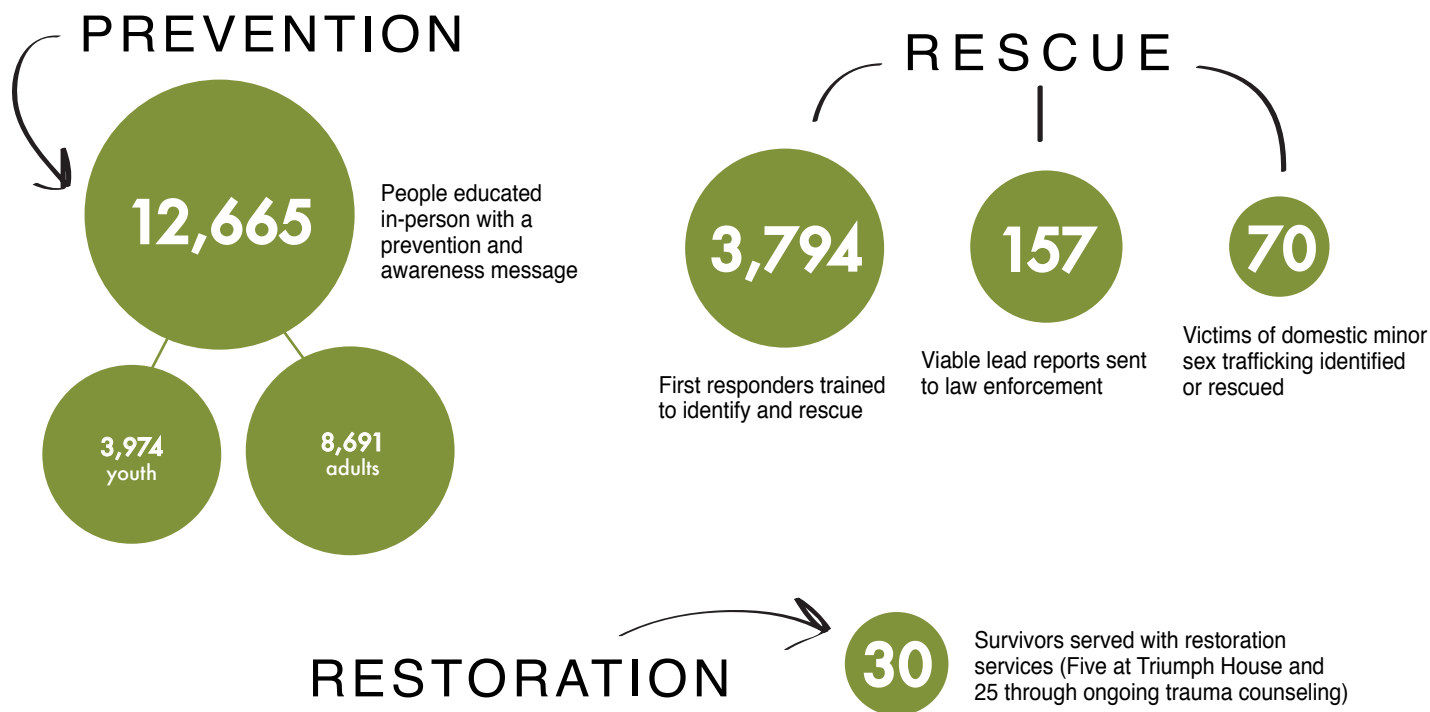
PREVENTION

12,665

People educated in-person with a prevention and awareness message

3,974
youth

8,691
adults

RESCUE

3,794

First responders trained to identify and rescue

157

Viable lead reports sent to law enforcement

70

Victims of domestic minor sex trafficking identified or rescued

RESTORATION

30

Survivors served with restoration services (Five at Triumph House and 25 through ongoing trauma counseling)